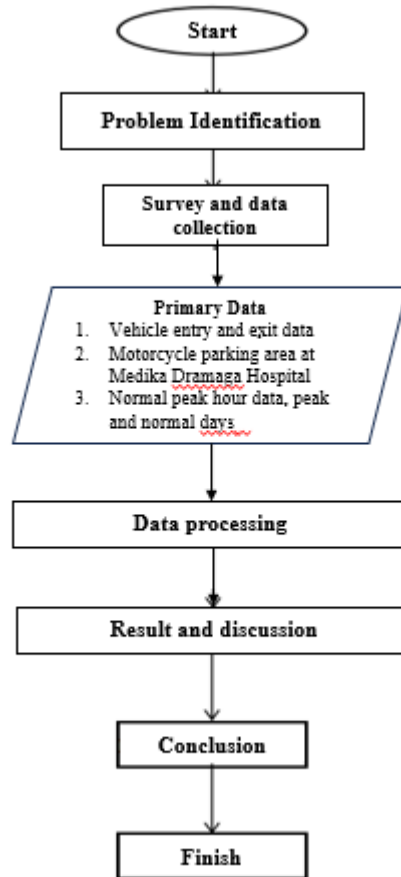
Start

Problem Identification

Survey and data collection

Primary Data
1. Vehicle entry and exit data
2. Motorcycle parking area at Medika Dramaga Hospital
3. Normal peak hour data, peak and normal days

Data processing

Result and discussion

Conclusion

Finish